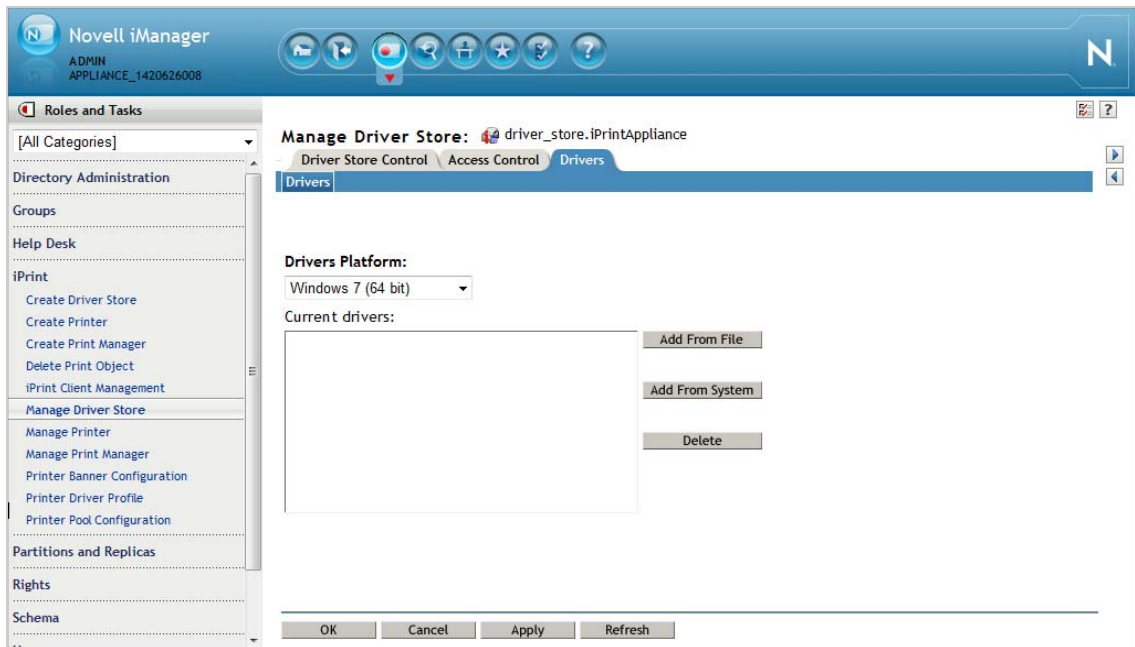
Novell iManager
ADMIN
APPLIANCE_1420626008

N

Roles and Tasks

[All Categories]

Directory Administration

Groups

Help Desk

iPrint

Create Driver Store

Create Printer

Create Print Manager

Delete Print Object

iPrint Client Management

Manage Driver Store

Manage Printer

Manage Print Manager

Printer Banner Configuration

Printer Driver Profile

Printer Pool Configuration

Partitions and Replicas

Rights

Schema

Manage Driver Store: driver_store.iPrintAppliance

Driver Store Control | Access Control | Drivers

Drivers

Drivers Platform:

Windows 7 (64 bit)

Current drivers:

Add From File

Add From System

Delete

OK | Cancel | Apply | Refresh